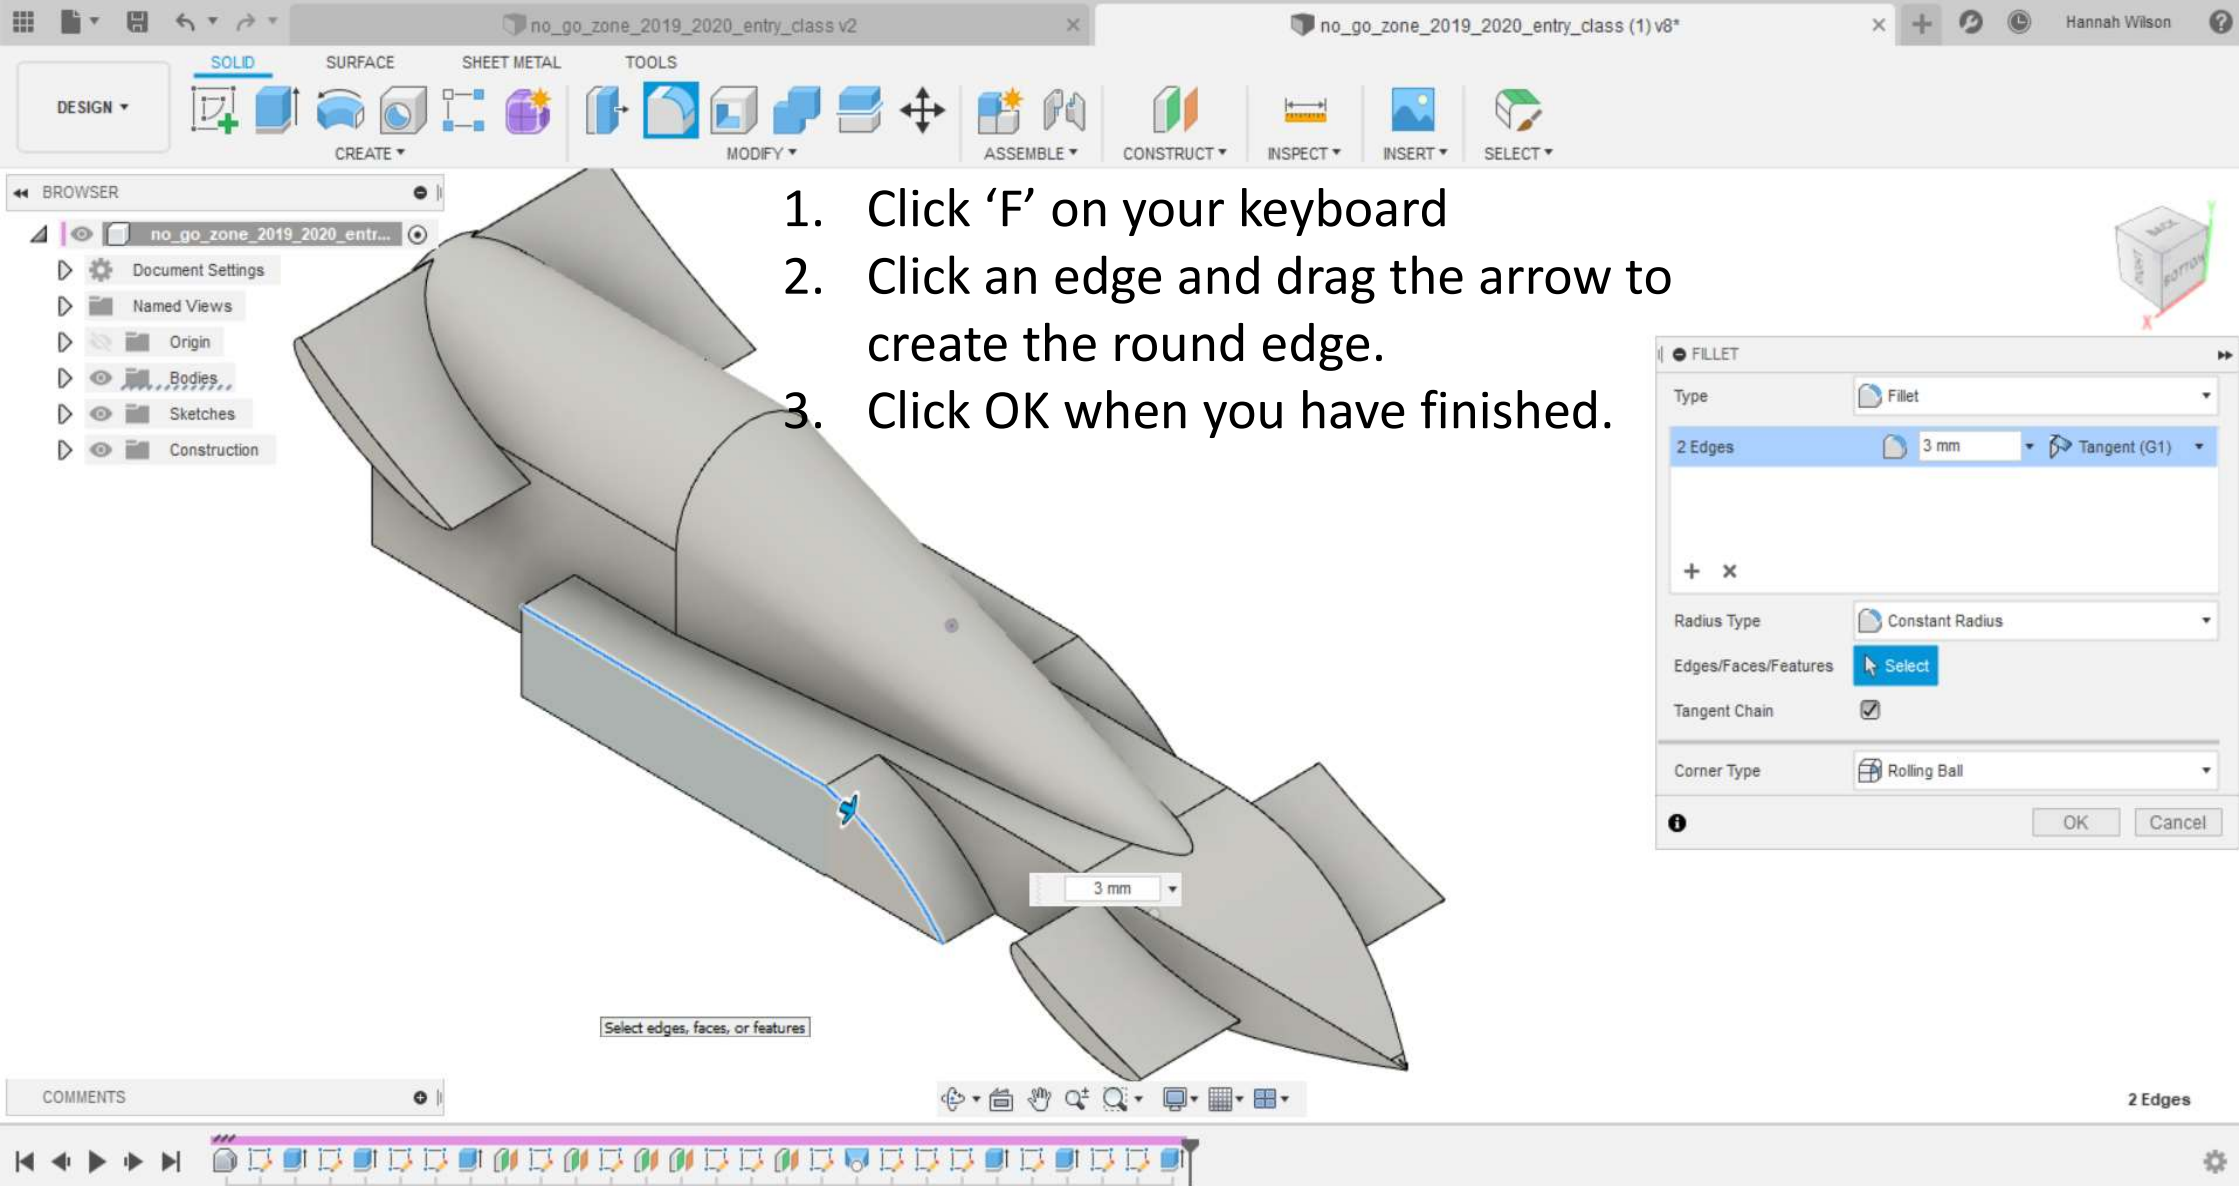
no_go_zone_2019_2020_entry_class v2

no_go_zone_2019_2020_entry_class (1) v8*

Hannah Wilson

SOLID SURFACE SHEET METAL TOOLS

DESIGN ▾

CREATE ▾ MODIFY ▾ ASSEMBLE ▾ CONSTRUCT ▾ INSPECT ▾ INSERT ▾ SELECT ▾

BROWSER

no_go_zone_2019_2020_entr...

Document Settings

Named Views

Origin

Bodies

Sketches

Construction

1. Click ‘F’ on your keyboard
2. Click an edge and drag the arrow to create the round edge.
3. Click OK when you have finished.

FILLET

| Type | Fillet |
|---|---|
| 2 Edges | 3 mm Tangent (G1) |
| Radius Type | Constant Radius |
| Edges/Faces/Features | Select |
| Tangent Chain | ☑ |
| Corner Type | Rolling Ball |

OK Cancel

3 mm

Select edges, faces, or features

COMMENTS

2 Edges